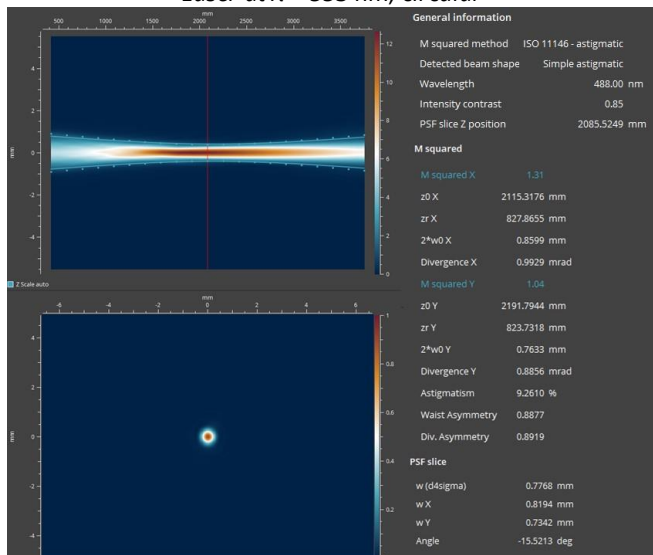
Laser at λ = 488 nm, ch. axial

mm
500 1000 1500 2000 2500 3000 3500

4
2
mm 0
-2
-4

12
10
8
6
4
2
0

Z Scale auto

mm
-6 -4 -2 0 2 4 6

4
2
mm 0
-2
-4

1
0.8
0.6
0.4
0.2

General information

M squared method ISO 11146 - astigmatic
Detected beam shape Simple astigmatic
Wavelength 488.00 nm
Intensity contrast 0.85
PSF slice Z position 2085.5249 mm

M squared

M squared X 1.31
z0 X 2115.3176 mm
zr X 827.8655 mm
2*w0 X 0.8599 mm
Divergence X 0.9929 mrad
M squared Y 1.04
z0 Y 2191.7944 mm
zr Y 823.7318 mm
2*w0 Y 0.7633 mm
Divergence Y 0.8856 mrad
Astigmatism 9.2610 %
Waist Asymmetry 0.8877
Div. Asymmetry 0.8919

PSF slice

w (d4sigma) 0.7768 mm
w X 0.8194 mm
w Y 0.7342 mm
Angle -15.5213 deg